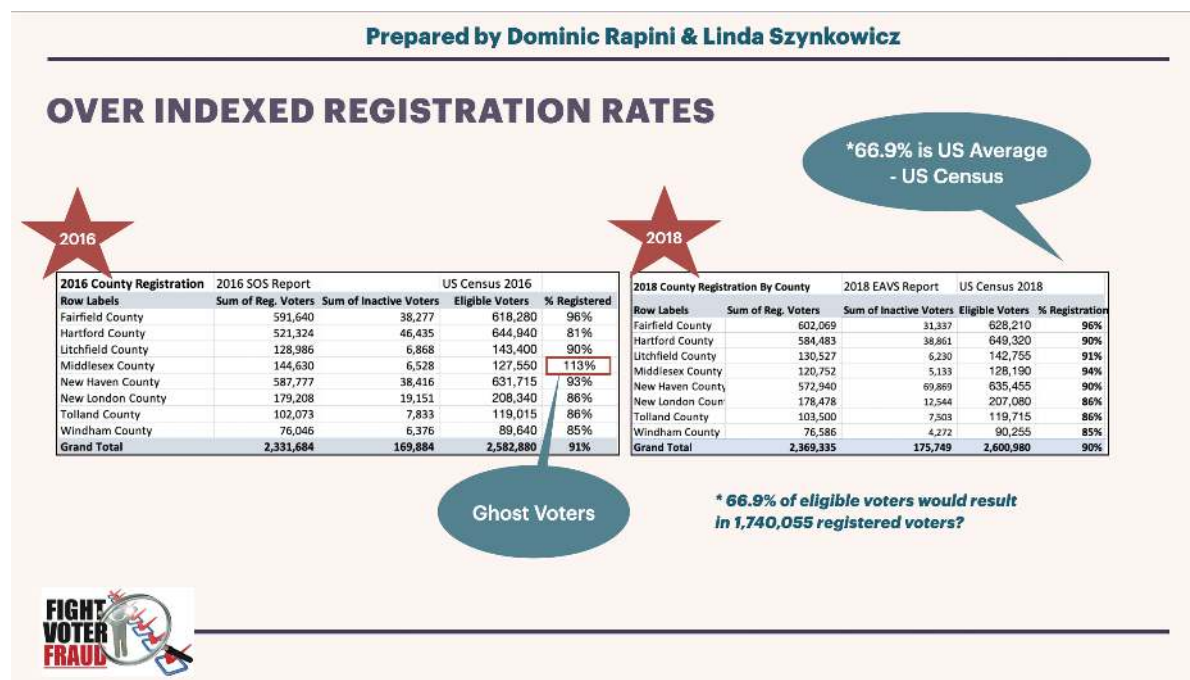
Prepared by Dominic Rapini & Linda Szynkowicz

OVER INDEXED REGISTRATION RATES

*66.9% is US Average - US Census

2016

| 2016 County Registration | 2016 SOS Report | | US Census 2016 | |
|---|---|---|---|---|
| Row Labels | Sum of Reg. Voters | Sum of Inactive Voters | Eligible Voters | % Registered |
| Fairfield County | 591,640 | 38,277 | 618,280 | 96% |
| Hartford County | 521,324 | 46,435 | 644,940 | 81% |
| Litchfield County | 128,986 | 6,868 | 143,400 | 90% |
| Middlesex County | 144,630 | 6,528 | 127,550 | 113% |
| New Haven County | 587,777 | 38,416 | 631,715 | 93% |
| New London County | 179,208 | 19,151 | 208,340 | 86% |
| Tolland County | 102,073 | 7,833 | 119,015 | 86% |
| Windham County | 76,046 | 6,376 | 89,640 | 85% |
| Grand Total | 2,331,684 | 169,884 | 2,582,880 | 91% |

2018

| 2018 County Registration By County | | 2018 EAVS Report | US Census 2018 | |
|---|---|---|---|---|
| Row Labels | Sum of Reg. Voters | Sum of Inactive Voters | Eligible Voters | % Registration |
| Fairfield County | 602,069 | 31,337 | 628,210 | 96% |
| Hartford County | 584,483 | 38,861 | 649,320 | 90% |
| Litchfield County | 130,527 | 6,230 | 142,755 | 91% |
| Middlesex County | 120,752 | 5,133 | 128,190 | 94% |
| New Haven County | 572,940 | 69,869 | 635,455 | 90% |
| New London County | 178,478 | 12,544 | 207,080 | 86% |
| Tolland County | 103,500 | 7,503 | 119,715 | 86% |
| Windham County | 76,586 | 4,272 | 90,255 | 85% |
| Grand Total | 2,369,335 | 175,749 | 2,600,980 | 90% |

Ghost Voters

* 66.9% of eligible voters would result in 1,740,055 registered voters?

FIGHT VOTER FRAUD